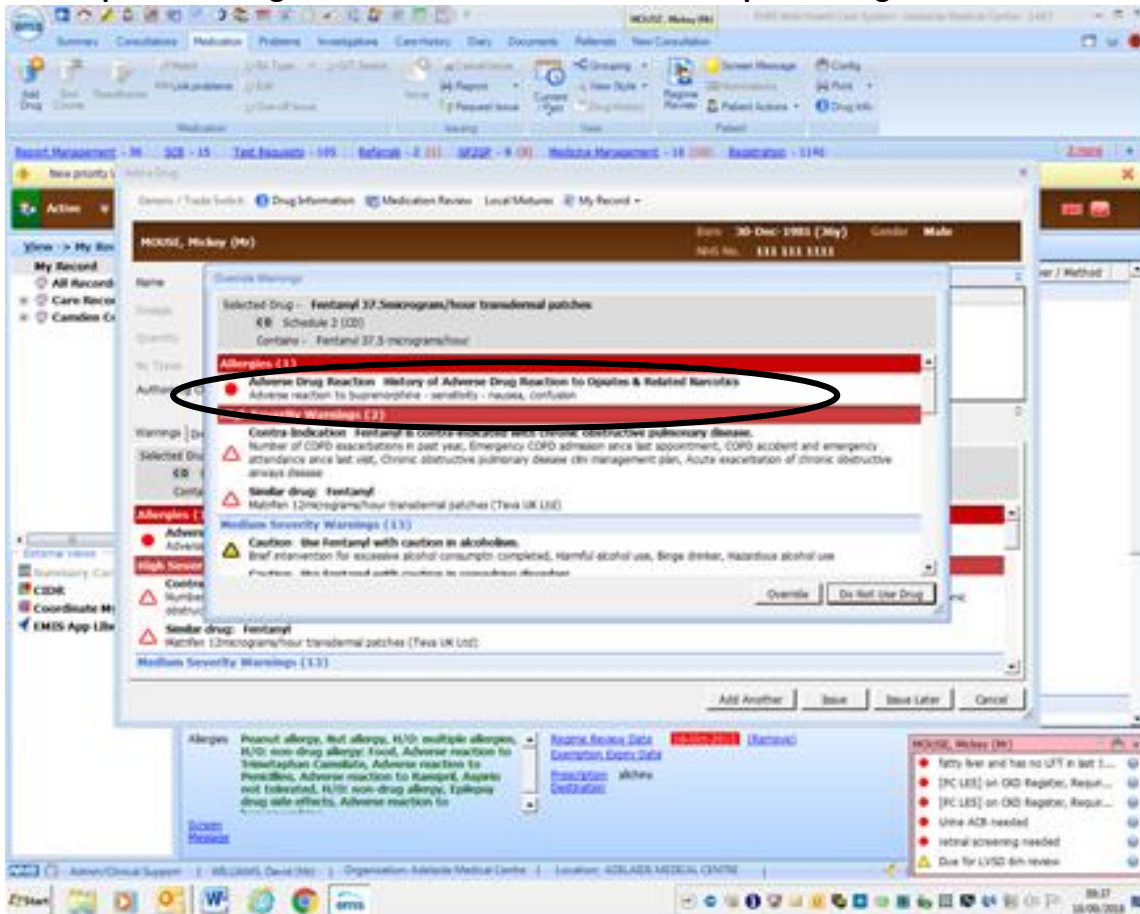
MOUSE, Mickey (Mr)

Summary Consultations Medication Problems Investigations Care History Diary Documents Referrals New Consultation

Add Drug

Medication

Issuing

View

Patient

Screen Message

Config

Print

Drug Info

Report Management - 36 SCR - 15 Test Requests - 105 Referrals - 2 (1) GP2GP - 9 (0) Medicine Management - 18 (18) Registration - 1141

Add a Drug

Generic / Trade Switch Drug Information Medication Review Local Mixtures My Record

Action

View -> My Record

My Record

All Records

Care Record

Camden

MOUSE, Mickey (Mr)

Born 30-Dec-1981 (36y) Gender Male

NHS No. 111 111 1111

Name

Dosage

Quantity

Rx Type

Authoriser

Override Warnings

Selected Drug - Fentanyl 37.5microgram/hour transdermal patches

CD Schedule 2 (CD)

Contains - Fentanyl 37.5 micrograms/hour

Allergies (1)

Adverse Drug Reaction History of Adverse Drug Reaction to Opiates & Related Narcotics

Adverse reaction to buprenorphine - sensitivity - nausea, confusion

High Severity Warnings (2)

Contra-indication Fentanyl is contra-indicated with chronic obstructive pulmonary disease.

Number of COPD exacerbations in past year, Emergency COPD admission since last appointment, COPD accident and emergency attendance since last visit, Chronic obstructive pulmonary disease clin management plan, Acute exacerbation of chronic obstructive airways disease

Similar drug: Fentanyl

Matrifen 12microgram/hour transdermal patches (Teva UK Ltd)

Medium Severity Warnings (13)

Caution Use Fentanyl with caution in alcoholism.

Brief intervention for excessive alcohol consumption completed, Harmful alcohol use, Binge drinker, Hazardous alcohol use

Caution: Use Fentanyl with caution in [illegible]

Override Do Not Use Drug

Warnings

Selected Drug

Allergies

High Severity

Contra

Similar drug: Fentanyl

Matrifen 12microgram/hour transdermal patches (Teva UK Ltd)

Medium Severity Warnings (13)

Add Another Issue Issue Later Cancel

External views

Summary Care

CIDR

Coordinate My Care

EMIS App Library

Allergies Peanut allergy, Nut allergy, H/O: multiple allergies, H/O: non-drug allergy: Food, Adverse reaction to Trimetaphan Camsilate, Adverse reaction to Penicillins, Adverse reaction to Ramipril, Aspirin not tolerated, H/O: non-drug allergy, Epilepsy drug side effects, Adverse reaction to

Regime Review Date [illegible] (Remove)

Exemption Expiry Date

Prescription Destination alchemy

Screen Message

MOUSE, Mickey (Mr)

fatty liver and has no LFT in last 1...

[PC LES] on CKD Register, Requir...

[PC LES] on CKD Register, Requir...

Urine ACR needed

retinal screening needed

Due for LVSD 6m review

Admin/Clinical Support | WILLIAMS, David (Mr) | Organisation: Adelaide Medical Centre | Location: ADELAIDE MEDICAL CENTRE

Start

09:37